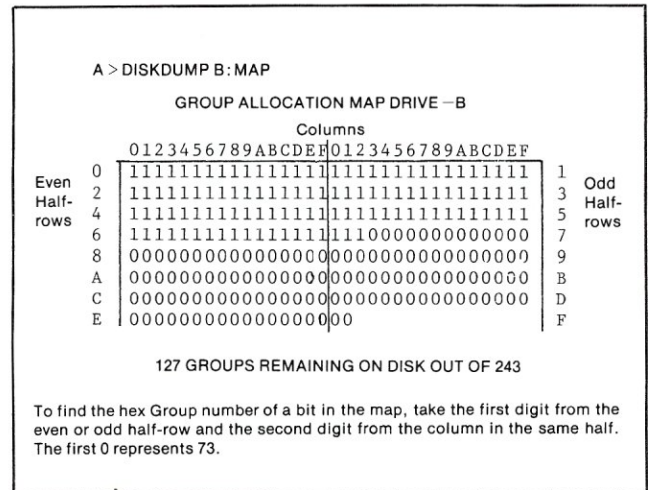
A > DISKDUMP B: MAP

GROUP ALLOCATION MAP DRIVE — B

Columns

| | 0123456789ABCDEF | 0123456789ABCDEF | | |
|---|---|---|---|---|
| Even Half-rows | 0 | 1111111111111111 | 1111111111111111 | 1 | Odd Half-rows |
| | 2 | 1111111111111111 | 1111111111111111 | 3 | |
| | 4 | 1111111111111111 | 1111111111111111 | 5 | |
| | 6 | 1111111111111111 | 1110000000000000 | 7 | |
| | 8 | 0000000000000000 | 0000000000000000 | 9 | |
| | A | 0000000000000000 | 0000000000000000 | B | |
| | C | 0000000000000000 | 0000000000000000 | D | |
| | E | 0000000000000000 | 00 | F | |

127 GROUPS REMAINING ON DISK OUT OF 243

To find the hex Group number of a bit in the map, take the first digit from the even or odd half-row and the second digit from the column in the same half. The first 0 represents 73.